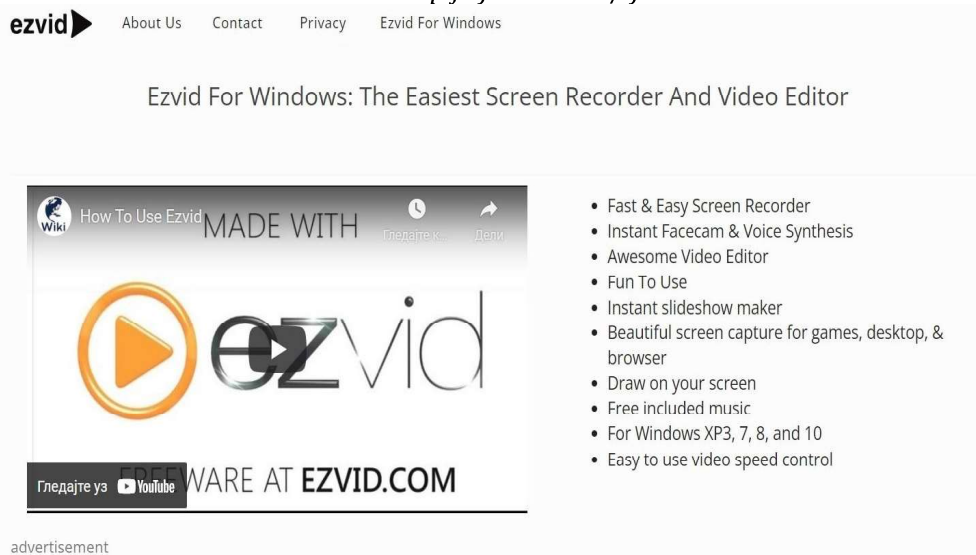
ezvid About Us Contact Privacy Ezvid For Windows

Ezvid For Windows: The Easiest Screen Recorder And Video Editor

Wiki How To Use Ezvid MADE WITH Гледајте к... Дели

ezvid

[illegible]WARE AT EZVID.COM

Гледајте уз YouTube

- Fast & Easy Screen Recorder
- Instant Facecam & Voice Synthesis
- Awesome Video Editor
- Fun To Use
- Instant slideshow maker
- Beautiful screen capture for games, desktop, & browser
- Draw on your screen
- Free included music
- For Windows XP3, 7, 8, and 10
- Easy to use video speed control

advertisement